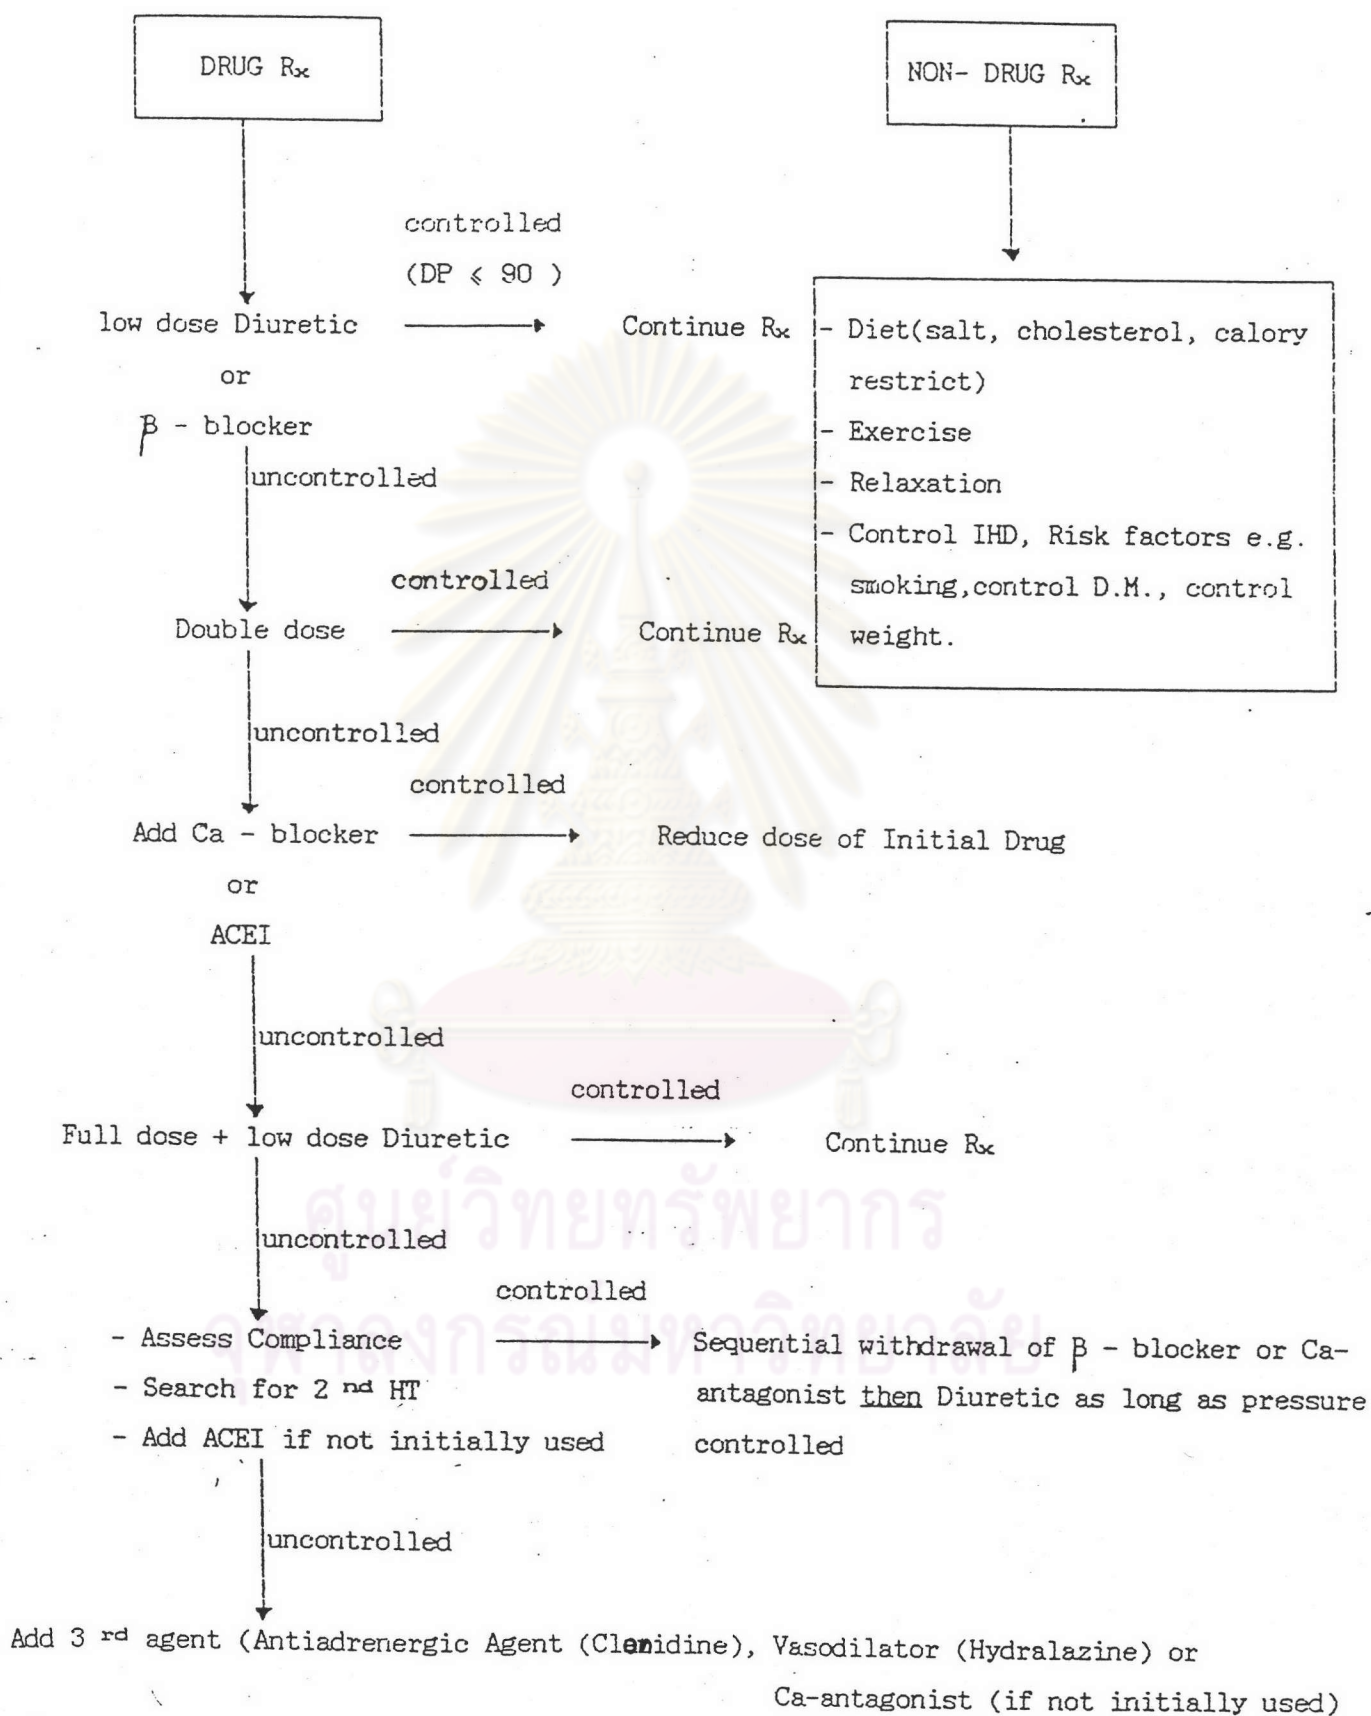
DRUG $R_x$

NON- DRUG $R_x$

controlled

(DP $\leqslant$ 90 )

low dose Diuretic

or

$\beta$ - blocker

Continue $R_x$

- Diet(salt, cholesterol, calory restrict)
- Exercise
- Relaxation
- Control IHD, Risk factors e.g. smoking,control D.M., control weight.

uncontrolled

controlled

Double dose

Continue $R_x$

uncontrolled

controlled

Add Ca - blocker

or

ACEI

Reduce dose of Initial Drug

uncontrolled

controlled

Full dose + low dose Diuretic

Continue $R_x$

uncontrolled

controlled

- Assess Compliance
- Search for 2 $^{nd}$ HT
- Add ACEI if not initially used

Sequential withdrawal of $\beta$ - blocker or Ca-antagonist then Diuretic as long as pressure controlled

uncontrolled

Add 3 $^{rd}$ agent (Antiadrenergic Agent (Clenidine), Vasodilator (Hydralazine) or Ca-antagonist (if not initially used)

ศูนย์วิทยทรัพยากร
จุฬาลงกรณ์มหาวิทยาลัย